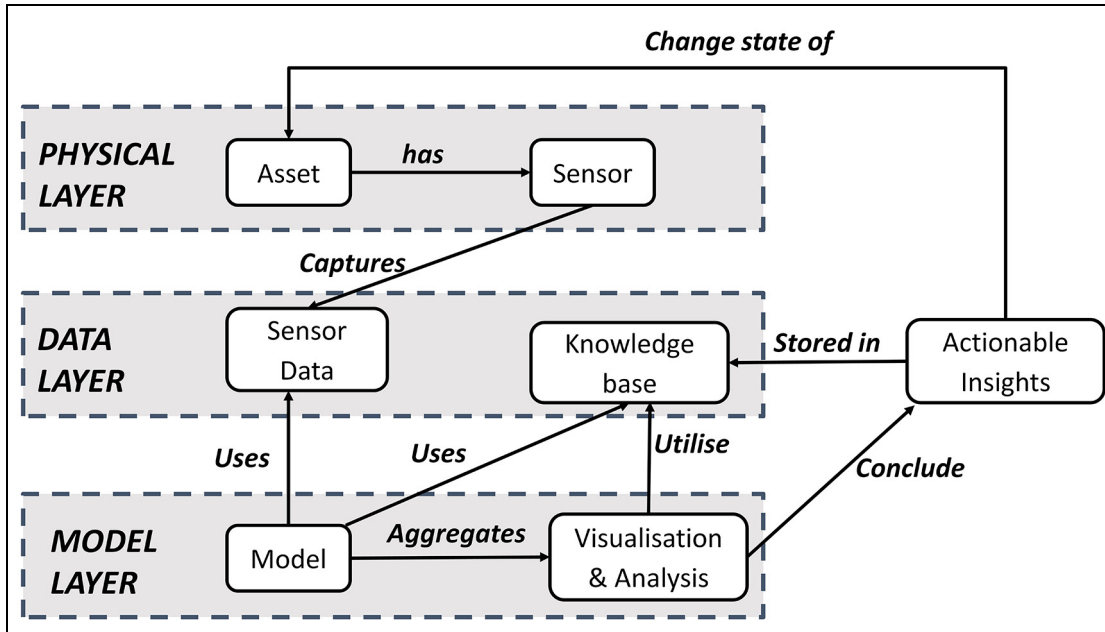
Change state of

PHYSICAL LAYER

Asset

has

Sensor

Captures

DATA LAYER

Sensor Data

Knowledge base

Stored in

Actionable Insights

Uses

Uses

Utilise

Conclude

MODEL LAYER

Model

Aggregates

Visualisation & Analysis